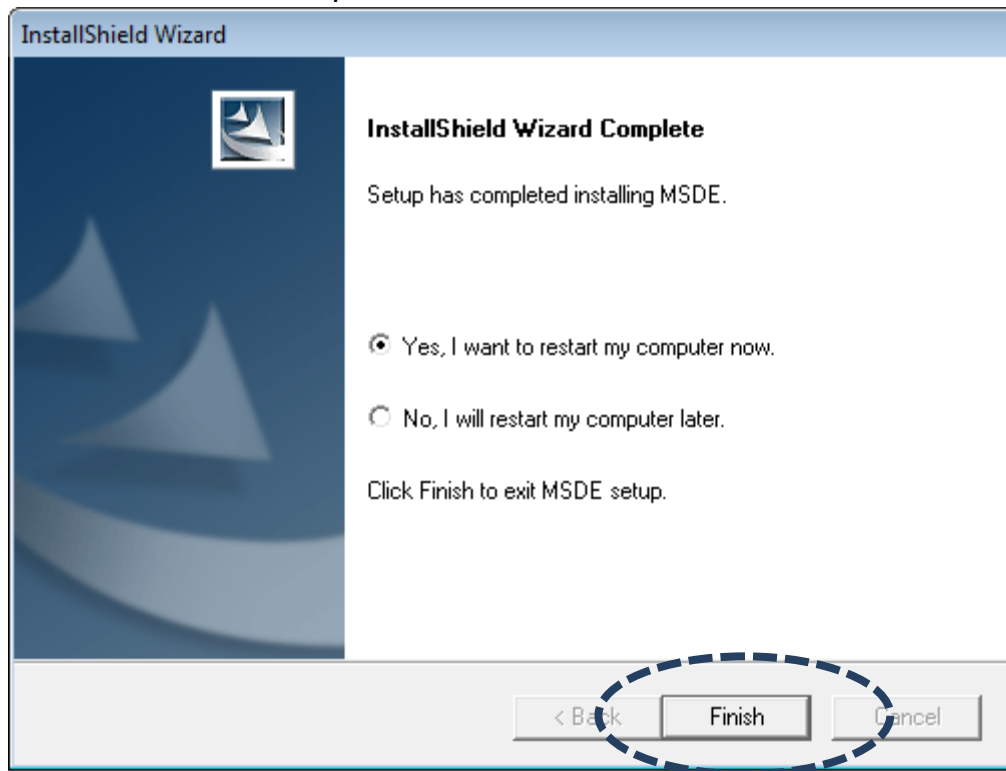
InstallShield Wizard

InstallShield Wizard Complete

Setup has completed installing MSDE.

Yes, I want to restart my computer now.

No, I will restart my computer later.

Click Finish to exit MSDE setup.

< Back

Finish

Cancel